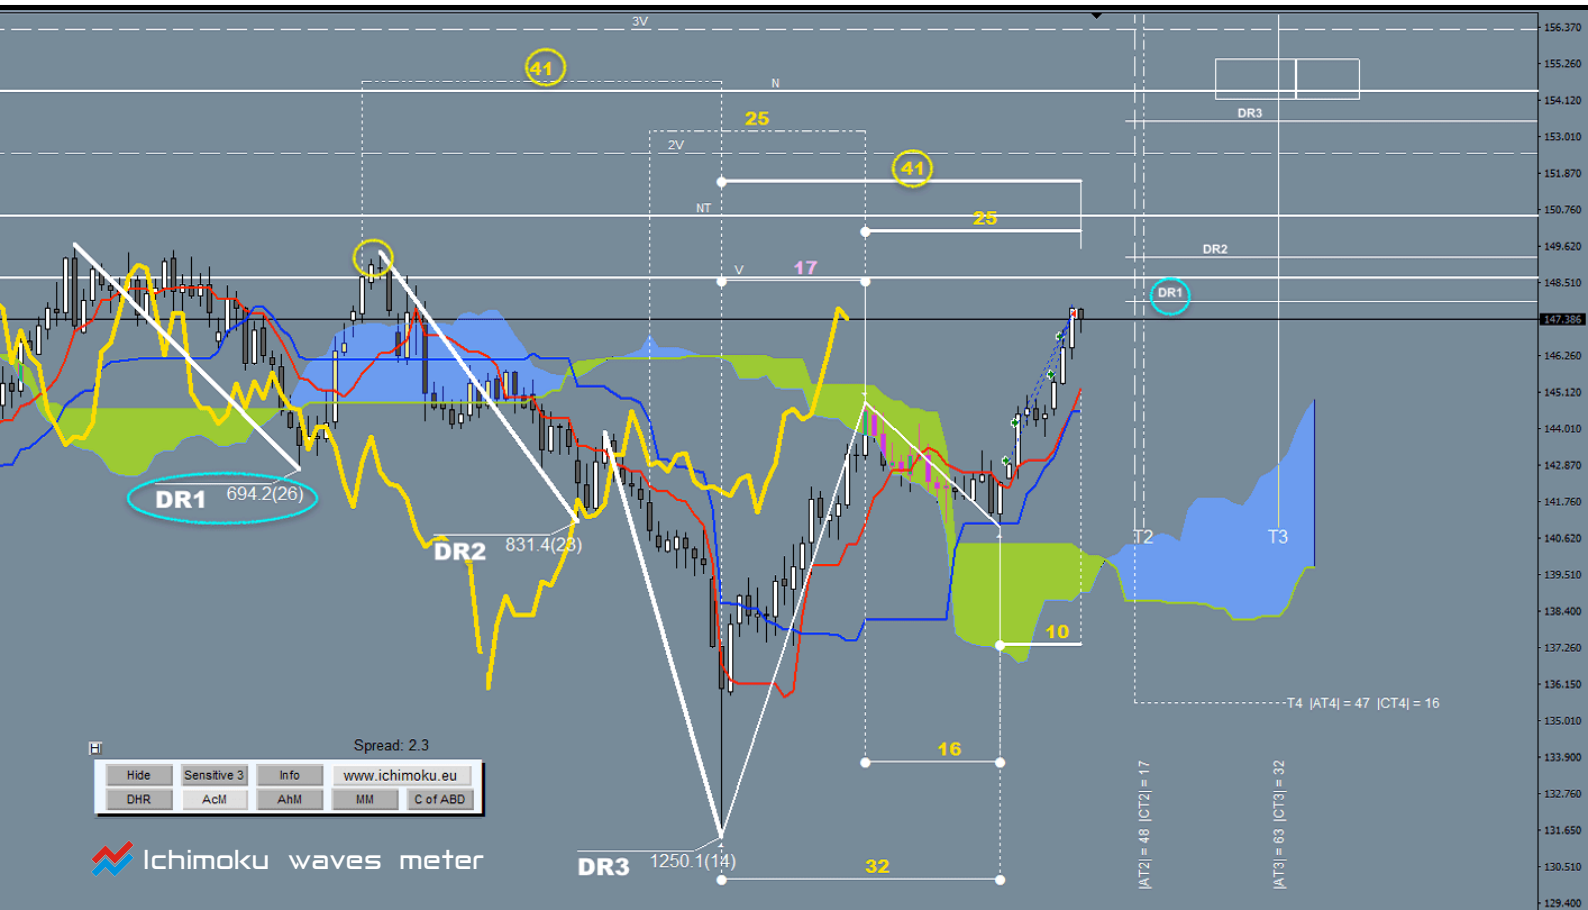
3V
41
N
25
2V
41
NT
25
V
17
DR3
DR2
DR1
T2
T3
DR1
694.2(26)
DR2
831.4(28)
10
T4 |AT4| = 47 |CT4| = 16
16
H
Spread: 2.3
Hide
Sensitive 3
Info
www.ichimoku.eu
DHR
AcM
AhM
MM
C of ABD
Ichimoku waves meter
DR3
1250.1(14)
32
|AT2| = 48 |CT2| = 17
|AT3| = 63 |CT3| = 32
156.370
155.260
154.120
153.010
151.870
150.760
149.620
148.510
147.386
146.260
145.120
144.010
142.870
141.760
140.620
139.510
138.400
137.260
136.150
135.010
133.900
132.750
131.650
130.510
129.400